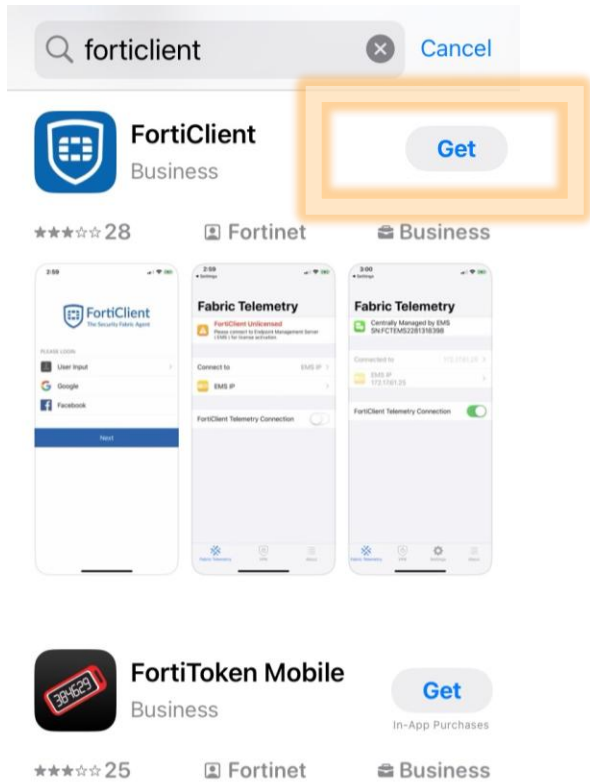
forticlient

Cancel

FortiClient
Business

Get

★★★☆☆ 28

Fortinet

Business

2:59

FortiClient
The Security Fabric Agent

PLEASE LOGIN

User Input

Google

Facebook

Next

2:59
Settings

Fabric Telemetry

FortiClient Unlicensed
Please connect to Endpoint Management Server (EMS) for license activation

Connect to

EMS IP

EMS IP

FortiClient Telemetry Connection

3:00
Settings

Fabric Telemetry

Centrally Managed by EMS
SN:FCTEMS2281318398

Connected to

EMS IP

FortiClient Telemetry Connection

FortiToken Mobile
Business

Get

In-App Purchases

★★★☆☆ 25

Fortinet

Business